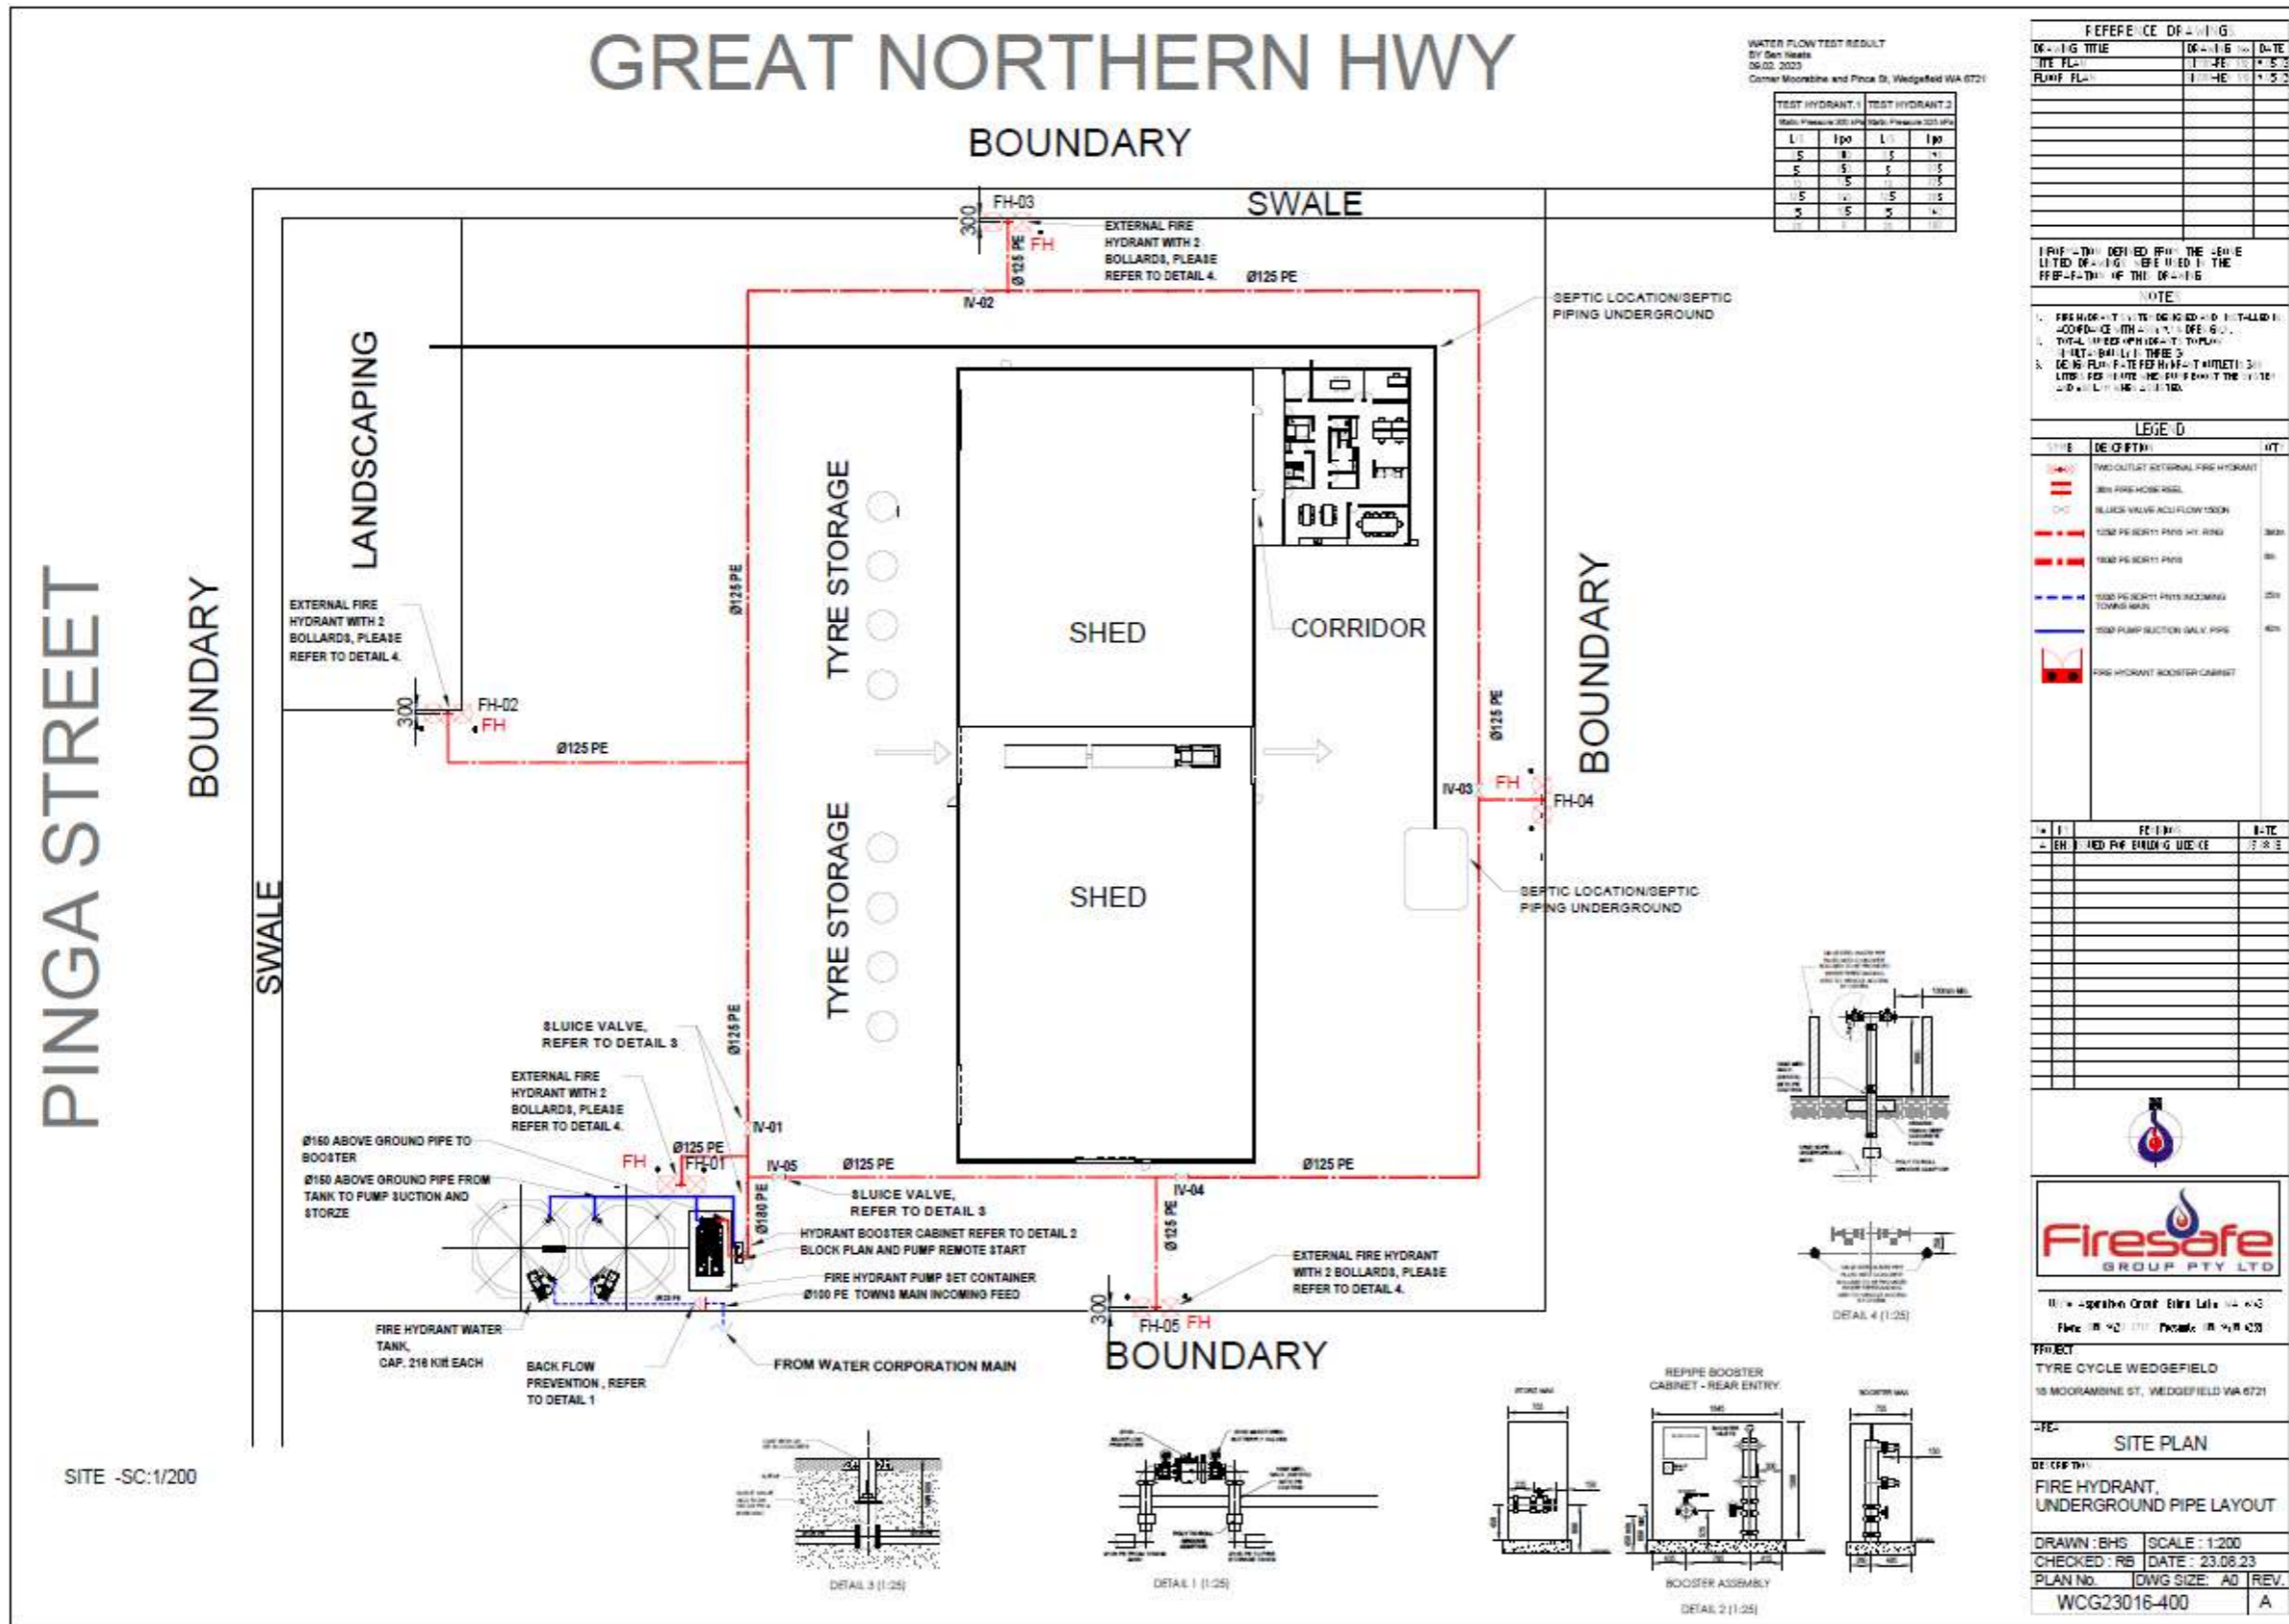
GREAT NORTHERN HWY

BOUNDARY

SWALE

FH-03

300

FH

Ø125 PE

EXTERNAL FIRE HYDRANT WITH 2 BOLLARDS, PLEASE REFER TO DETAIL 4.

Ø125 PE

IV-02

SEPTIC LOCATION/SEPTIC PIPING UNDERGROUND

LANDSCAPING

PINGA STREET

BOUNDARY

SWALE

TYRE STORAGE

TYRE STORAGE

SHED

SHED

CORRIDOR

BOUNDARY

Ø125 PE

Ø125 PE

EXTERNAL FIRE HYDRANT WITH 2 BOLLARDS, PLEASE REFER TO DETAIL 4.

300

FH-02

FH

Ø125 PE

IV-03

FH

FH-04

SEPTIC LOCATION/SEPTIC PIPING UNDERGROUND

SLUICE VALVE, REFER TO DETAIL 3

EXTERNAL FIRE HYDRANT WITH 2 BOLLARDS, PLEASE REFER TO DETAIL 4.

Ø125 PE

IV-01

Ø150 ABOVE GROUND PIPE TO BOOSTER

Ø150 ABOVE GROUND PIPE FROM TANK TO PUMP SUCTION AND STORZE

FH

Ø125 PE

FH-01

IV-05

Ø125 PE

Ø125 PE

SLUICE VALVE, REFER TO DETAIL 3

Ø180 PE

HYDRANT BOOSTER CABINET REFER TO DETAIL 2

BLOCK PLAN AND PUMP REMOTE START

FIRE HYDRANT PUMP SET CONTAINER

Ø100 PE TOWNS MAIN INCOMING FEED

IV-04

Ø125 PE

EXTERNAL FIRE HYDRANT WITH 2 BOLLARDS, PLEASE REFER TO DETAIL 4.

FIRE HYDRANT WATER TANK, CAP. 216 Klt EACH

BACK FLOW PREVENTION , REFER TO DETAIL 1

FROM WATER CORPORATION MAIN

300

FH-05 FH

BOUNDARY

SITE -SC:1/200

WATER FLOW TEST RESULT
BY Sam Neale
09.02. 2023
Corner Moorabine and Pinga St, Wedgefield WA 6721

| TEST HYDRANT 1 | | TEST HYDRANT 2 | |
|---|---|---|---|
| Static Pressure 300 kPa | | Static Pressure 320 kPa | |
| L/s | kpa | L/s | kpa |
| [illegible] | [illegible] | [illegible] | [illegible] |

REFERENCE DRAWINGS
| DRAWING TITLE | DRAWING No. | DATE |
|---|---|---|
| SITE PLAN | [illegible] | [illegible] |
| FLOOR PLAN | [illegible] | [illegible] |

INFORMATION DERIVED FROM THE ABOVE LISTED DRAWINGS WERE USED IN THE PREPARATION OF THIS DRAWING

NOTES
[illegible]

LEGEND
| SYMB | DESCRIPTION | QTY |
|---|---|---|
| | TWO OUTLET EXTERNAL FIRE HYDRANT | |
| | 36m FIRE HOSE REEL | |
| | SLUICE VALVE ACU FLOW 1500N | |
| | 125Ø PE SDR11 PN16 HY. RING | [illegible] |
| | 180Ø PE SDR11 PN16 | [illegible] |
| | 100Ø PE SDR11 PN16 INCOMING TOWNS MAIN | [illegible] |
| | 150Ø PUMP SUCTION GALV. PIPE | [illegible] |
| | FIRE HYDRANT BOOSTER CABINET | |

| REV | BY | REVISION | DATE |
|---|---|---|---|
| A | BH | ISSUED FOR BUILDING LICENCE | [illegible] |

DETAIL 4 (1:25)
DETAIL 3 (1:25)
DETAIL 1 (1:25)
REPIPE BOOSTER CABINET - REAR ENTRY
BOOSTER ASSEMBLY
DETAIL 2 (1:25)

Firesafe
GROUP PTY LTD

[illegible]

PROJECT
TYRE CYCLE WEDGEFIELD
18 MOORAMBINE ST, WEDGEFIELD WA 6721

AREA
SITE PLAN

DESCRIPTION
FIRE HYDRANT, UNDERGROUND PIPE LAYOUT

DRAWN : BHS | SCALE : 1:200
CHECKED : RB | DATE : 23.08.23
PLAN No. | DWG SIZE: A0 | REV.
WCG23016-400 | A